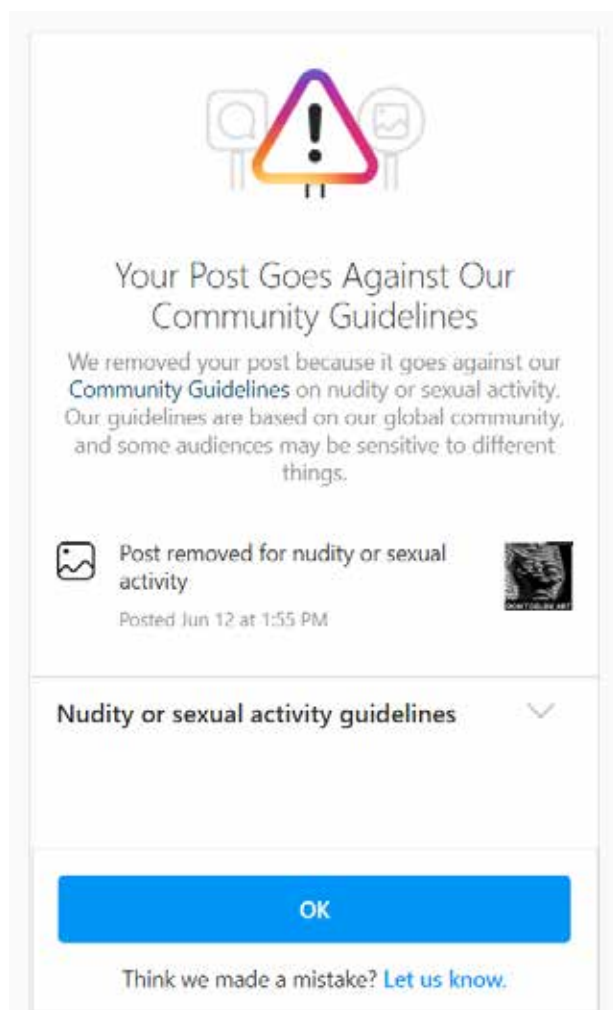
Your Post Goes Against Our Community Guidelines

We removed your post because it goes against our Community Guidelines on nudity or sexual activity. Our guidelines are based on our global community, and some audiences may be sensitive to different things.

Post removed for nudity or sexual activity

Posted Jun 12 at 1:55 PM

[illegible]

Nudity or sexual activity guidelines

OK

Think we made a mistake? Let us know.